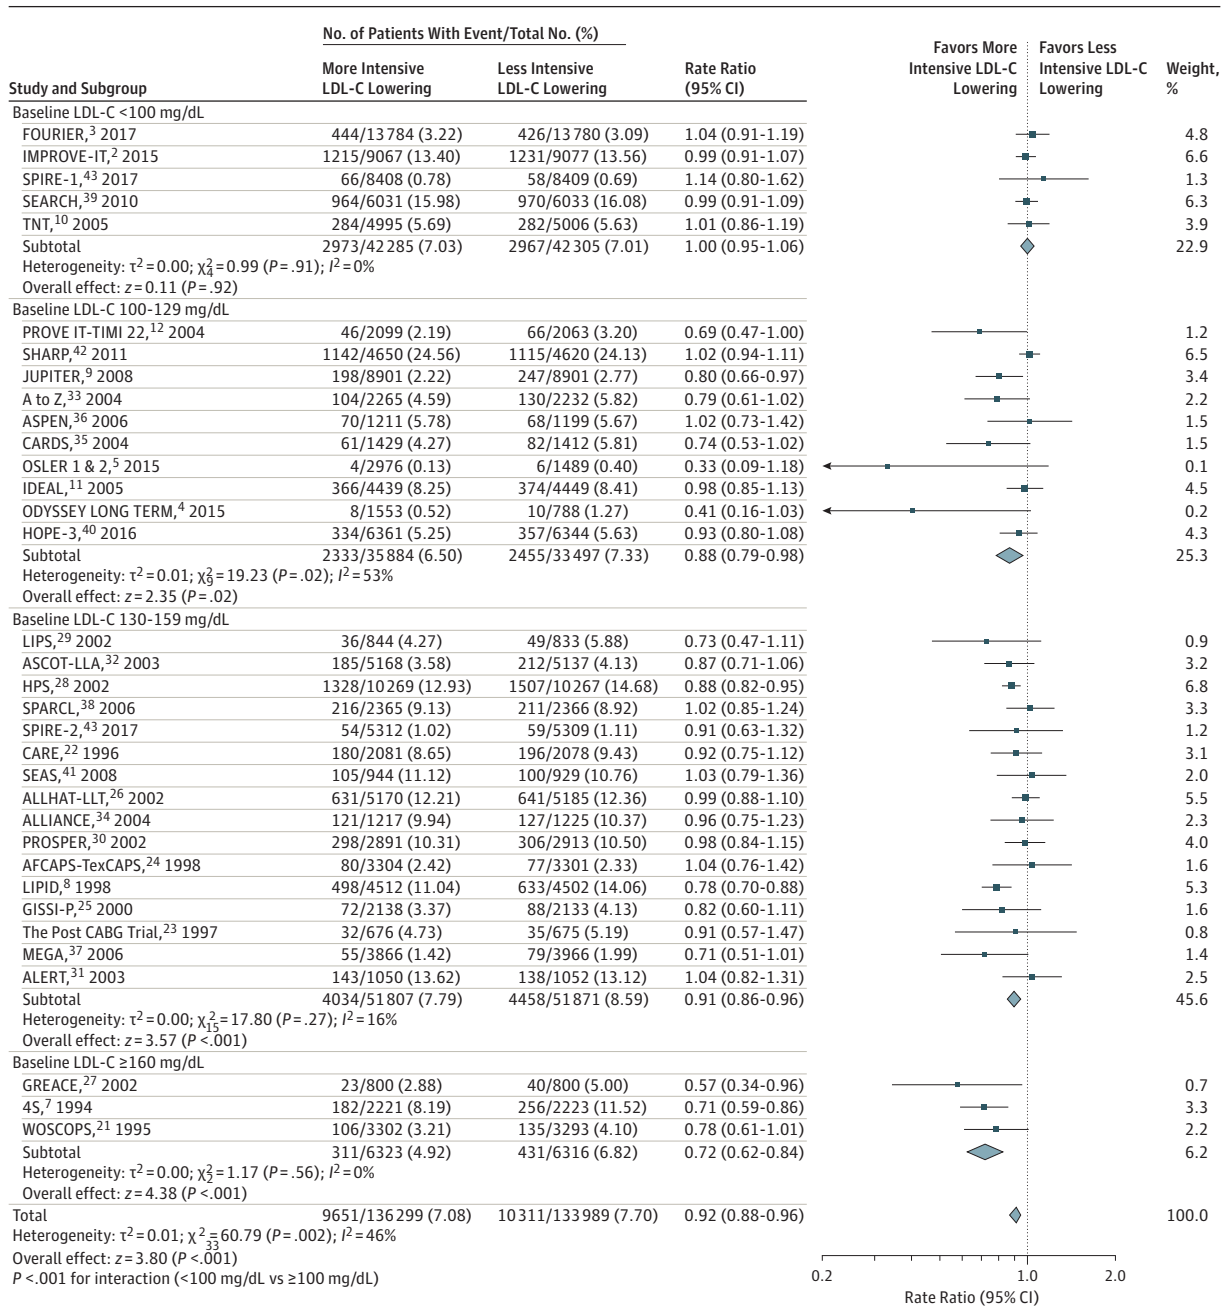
| Study and Subgroup | No. of Patients With Event/Total No. (%) More Intensive LDL-C Lowering | Less Intensive LDL-C Lowering | Rate Ratio (95% CI) | Favors More Intensive LDL-C Lowering / Favors Less Intensive LDL-C Lowering | Weight, % |
|---|---|---|---|---|---|
| Baseline LDL-C <100 mg/dL | | | | | |
| FOURIER,$^3$ 2017 | 444/13 784 (3.22) | 426/13 780 (3.09) | 1.04 (0.91-1.19) | | 4.8 |
| IMPROVE-IT,$^2$ 2015 | 1215/9067 (13.40) | 1231/9077 (13.56) | 0.99 (0.91-1.07) | | 6.6 |
| SPIRE-1,$^{43}$ 2017 | 66/8408 (0.78) | 58/8409 (0.69) | 1.14 (0.80-1.62) | | 1.3 |
| SEARCH,$^{39}$ 2010 | 964/6031 (15.98) | 970/6033 (16.08) | 0.99 (0.91-1.09) | | 6.3 |
| TNT,$^{10}$ 2005 | 284/4995 (5.69) | 282/5006 (5.63) | 1.01 (0.86-1.19) | | 3.9 |
| Subtotal | 2973/42 285 (7.03) | 2967/42 305 (7.01) | 1.00 (0.95-1.06) | | 22.9 |
| Heterogeneity: $\tau^2 = 0.00$; $\chi^2_4 = 0.99$ ($P = .91$); $I^2 = 0\%$ | | | | | |
| Overall effect: $z = 0.11$ ($P = .92$) | | | | | |
| Baseline LDL-C 100-129 mg/dL | | | | | |
| PROVE IT-TIMI 22,$^{12}$ 2004 | 46/2099 (2.19) | 66/2063 (3.20) | 0.69 (0.47-1.00) | | 1.2 |
| SHARP,$^{42}$ 2011 | 1142/4650 (24.56) | 1115/4620 (24.13) | 1.02 (0.94-1.11) | | 6.5 |
| JUPITER,$^9$ 2008 | 198/8901 (2.22) | 247/8901 (2.77) | 0.80 (0.66-0.97) | | 3.4 |
| A to Z,$^{33}$ 2004 | 104/2265 (4.59) | 130/2232 (5.82) | 0.79 (0.61-1.02) | | 2.2 |
| ASPEN,$^{36}$ 2006 | 70/1211 (5.78) | 68/1199 (5.67) | 1.02 (0.73-1.42) | | 1.5 |
| CARDS,$^{35}$ 2004 | 61/1429 (4.27) | 82/1412 (5.81) | 0.74 (0.53-1.02) | | 1.5 |
| OSLER 1 & 2,$^5$ 2015 | 4/2976 (0.13) | 6/1489 (0.40) | 0.33 (0.09-1.18) | | 0.1 |
| IDEAL,$^{11}$ 2005 | 366/4439 (8.25) | 374/4449 (8.41) | 0.98 (0.85-1.13) | | 4.5 |
| ODYSSEY LONG TERM,$^4$ 2015 | 8/1553 (0.52) | 10/788 (1.27) | 0.41 (0.16-1.03) | | 0.2 |
| HOPE-3,$^{40}$ 2016 | 334/6361 (5.25) | 357/6344 (5.63) | 0.93 (0.80-1.08) | | 4.3 |
| Subtotal | 2333/35 884 (6.50) | 2455/33 497 (7.33) | 0.88 (0.79-0.98) | | 25.3 |
| Heterogeneity: $\tau^2 = 0.01$; $\chi^2_9 = 19.23$ ($P = .02$); $I^2 = 53\%$ | | | | | |
| Overall effect: $z = 2.35$ ($P = .02$) | | | | | |
| Baseline LDL-C 130-159 mg/dL | | | | | |
| LIPS,$^{29}$ 2002 | 36/844 (4.27) | 49/833 (5.88) | 0.73 (0.47-1.11) | | 0.9 |
| ASCOT-LLA,$^{32}$ 2003 | 185/5168 (3.58) | 212/5137 (4.13) | 0.87 (0.71-1.06) | | 3.2 |
| HPS,$^{28}$ 2002 | 1328/10 269 (12.93) | 1507/10 267 (14.68) | 0.88 (0.82-0.95) | | 6.8 |
| SPARCL,$^{38}$ 2006 | 216/2365 (9.13) | 211/2366 (8.92) | 1.02 (0.85-1.24) | | 3.3 |
| SPIRE-2,$^{43}$ 2017 | 54/5312 (1.02) | 59/5309 (1.11) | 0.91 (0.63-1.32) | | 1.2 |
| CARE,$^{22}$ 1996 | 180/2081 (8.65) | 196/2078 (9.43) | 0.92 (0.75-1.12) | | 3.1 |
| SEAS,$^{41}$ 2008 | 105/944 (11.12) | 100/929 (10.76) | 1.03 (0.79-1.36) | | 2.0 |
| ALLHAT-LLT,$^{26}$ 2002 | 631/5170 (12.21) | 641/5185 (12.36) | 0.99 (0.88-1.10) | | 5.5 |
| ALLIANCE,$^{34}$ 2004 | 121/1217 (9.94) | 127/1225 (10.37) | 0.96 (0.75-1.23) | | 2.3 |
| PROSPER,$^{30}$ 2002 | 298/2891 (10.31) | 306/2913 (10.50) | 0.98 (0.84-1.15) | | 4.0 |
| AFCAPS-TexCAPS,$^{24}$ 1998 | 80/3304 (2.42) | 77/3301 (2.33) | 1.04 (0.76-1.42) | | 1.6 |
| LIPID,$^8$ 1998 | 498/4512 (11.04) | 633/4502 (14.06) | 0.78 (0.70-0.88) | | 5.3 |
| GISSI-P,$^{25}$ 2000 | 72/2138 (3.37) | 88/2133 (4.13) | 0.82 (0.60-1.11) | | 1.6 |
| The Post CABG Trial,$^{23}$ 1997 | 32/676 (4.73) | 35/675 (5.19) | 0.91 (0.57-1.47) | | 0.8 |
| MEGA,$^{37}$ 2006 | 55/3866 (1.42) | 79/3966 (1.99) | 0.71 (0.51-1.01) | | 1.4 |
| ALERT,$^{31}$ 2003 | 143/1050 (13.62) | 138/1052 (13.12) | 1.04 (0.82-1.31) | | 2.5 |
| Subtotal | 4034/51 807 (7.79) | 4458/51 871 (8.59) | 0.91 (0.86-0.96) | | 45.6 |
| Heterogeneity: $\tau^2 = 0.00$; $\chi^2_{15} = 17.80$ ($P = .27$); $I^2 = 16\%$ | | | | | |
| Overall effect: $z = 3.57$ ($P < .001$) | | | | | |
| Baseline LDL-C ≥160 mg/dL | | | | | |
| GREACE,$^{27}$ 2002 | 23/800 (2.88) | 40/800 (5.00) | 0.57 (0.34-0.96) | | 0.7 |
| 4S,$^7$ 1994 | 182/2221 (8.19) | 256/2223 (11.52) | 0.71 (0.59-0.86) | | 3.3 |
| WOSCOPS,$^{21}$ 1995 | 106/3302 (3.21) | 135/3293 (4.10) | 0.78 (0.61-1.01) | | 2.2 |
| Subtotal | 311/6323 (4.92) | 431/6316 (6.82) | 0.72 (0.62-0.84) | | 6.2 |
| Heterogeneity: $\tau^2 = 0.00$; $\chi^2_2 = 1.17$ ($P = .56$); $I^2 = 0\%$ | | | | | |
| Overall effect: $z = 4.38$ ($P < .001$) | | | | | |
| Total | 9651/136 299 (7.08) | 10 311/133 989 (7.70) | 0.92 (0.88-0.96) | | 100.0 |

Heterogeneity: $\tau^2 = 0.01$; $\chi^2_{33} = 60.79$ ($P = .002$); $I^2 = 46\%$
Overall effect: $z = 3.80$ ($P < .001$)
$P < .001$ for interaction (<100 mg/dL vs ≥100 mg/dL)

0.2 1.0 2.0
Rate Ratio (95% CI)